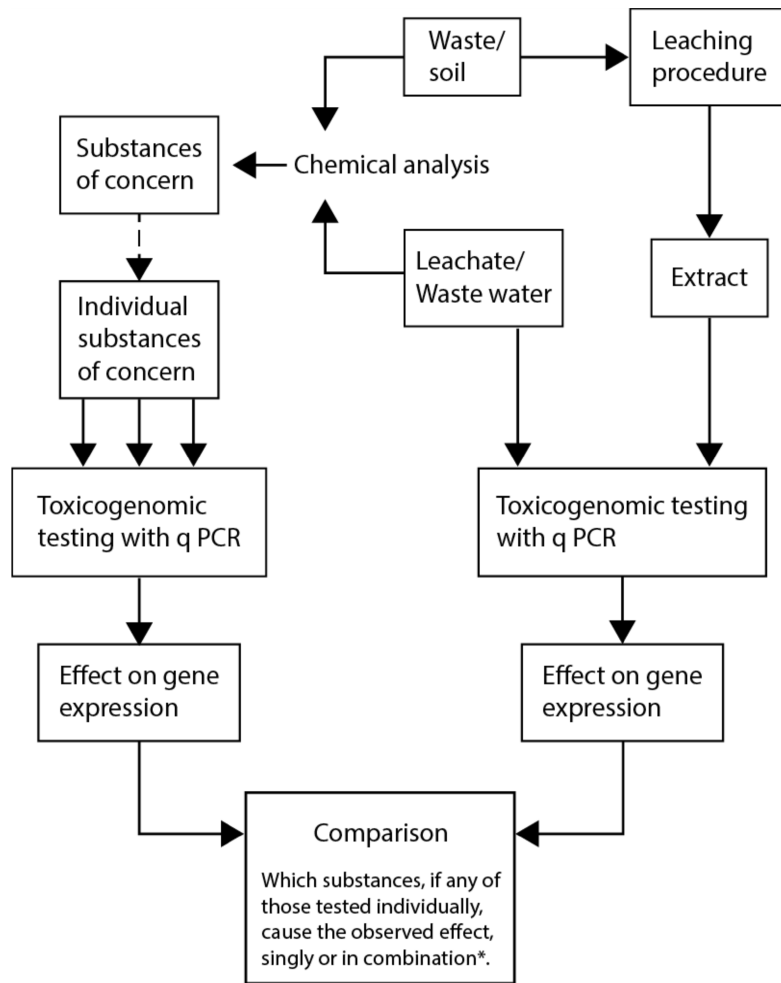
Waste/ soil

Leaching procedure

Substances of concern

Chemical analysis

Leachate/ Waste water

Extract

Individual substances of concern

Toxicogenomic testing with q PCR

Toxicogenomic testing with q PCR

Effect on gene expression

Effect on gene expression

Comparison

Which substances, if any of those tested individually, cause the observed effect, singly or in combination*.